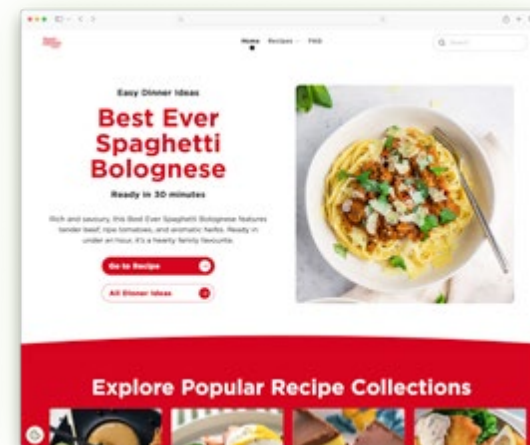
Home Recipes FAQ

Search

Easy Dinner Ideas

Best Ever Spaghetti Bolognese

Ready in 30 minutes

Rich and savoury, this Best Ever Spaghetti Bolognese features tender beef, ripe tomatoes, and aromatic herbs. Ready in under an hour, it's a hearty family favourite.

Go to Recipe

All Dinner Ideas

Explore Popular Recipe Collections